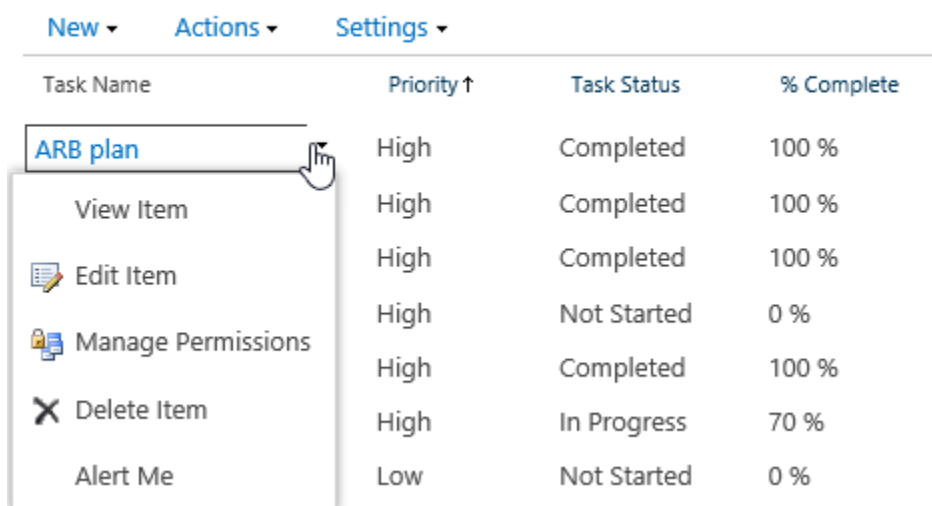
New ▾ Actions ▾ Settings ▾

| Task Name | Priority ↑ | Task Status | % Complete |
|---|---|---|---|
| ARB plan | High | Completed | 100 % |
| View Item | High | Completed | 100 % |
| Edit Item | High | Completed | 100 % |
| Manage Permissions | High | Not Started | 0 % |
| | High | Completed | 100 % |
| Delete Item | High | In Progress | 70 % |
| Alert Me | Low | Not Started | 0 % |